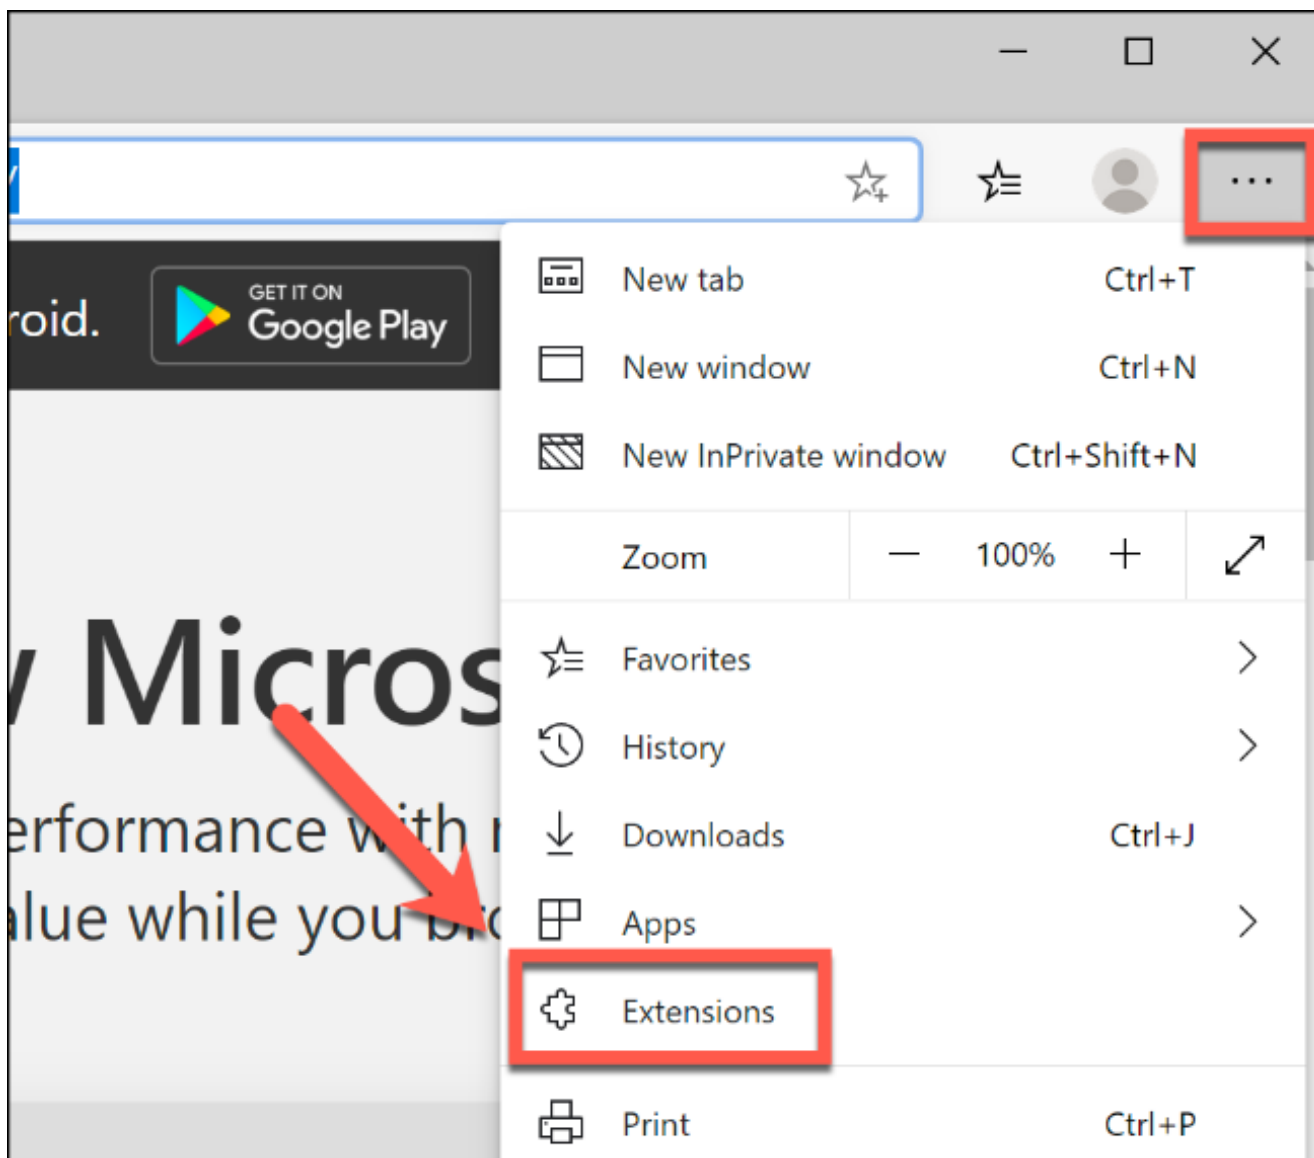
roid.

GET IT ON
Google Play

Micros

erformance with

alue while you br

New tab Ctrl+T

New window Ctrl+N

New InPrivate window Ctrl+Shift+N

Zoom — 100% +

Favorites

History

Downloads Ctrl+J

Apps

Extensions

Print Ctrl+P